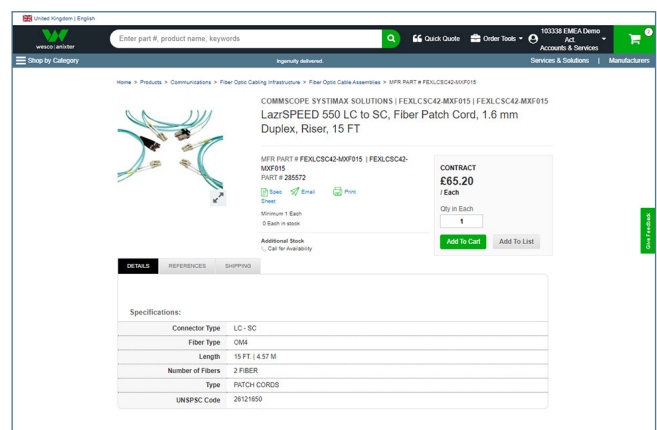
United Kingdom | English

wesco | anixter

Enter part #, product name, keywords

Quick Quote

Order Tools

103338 EMEA Demo Act
Accounts & Services

0

Shop by Category

Ingenuity delivered.

Services & Solutions | Manufacturers

Home > Products > Communications > Fiber Optic Cabling Infrastructure > Fiber Optic Cable Assemblies > MFR PART # FEXLCSC42-MXF015

COMMSCOPE SYSTIMAX SOLUTIONS | FEXLCSC42-MXF015 | FEXLCSC42-MXF015

LazrSPEED 550 LC to SC, Fiber Patch Cord, 1.6 mm Duplex, Riser, 15 FT

MFR PART # FEXLCSC42-MXF015 | FEXLCSC42-MXF015
PART # 285572

Spec Sheet

Email

Print

Minimum 1 Each
0 Each in stock

Additional Stock
Call for Availability

CONTRACT
£65.20
/ Each

Qty in Each
1

Add To Cart

Add To List

Give Feedback

DETAILS

REFERENCES

SHIPPING

Specifications:

| | |
|---|---|
| Connector Type | LC - SC |
| Fiber Type | OM4 |
| Length | 15 FT. \| 4.57 M |
| Number of Fibers | 2 FIBER |
| Type | PATCH CORDS |
| UNSPSC Code | 26121650 |